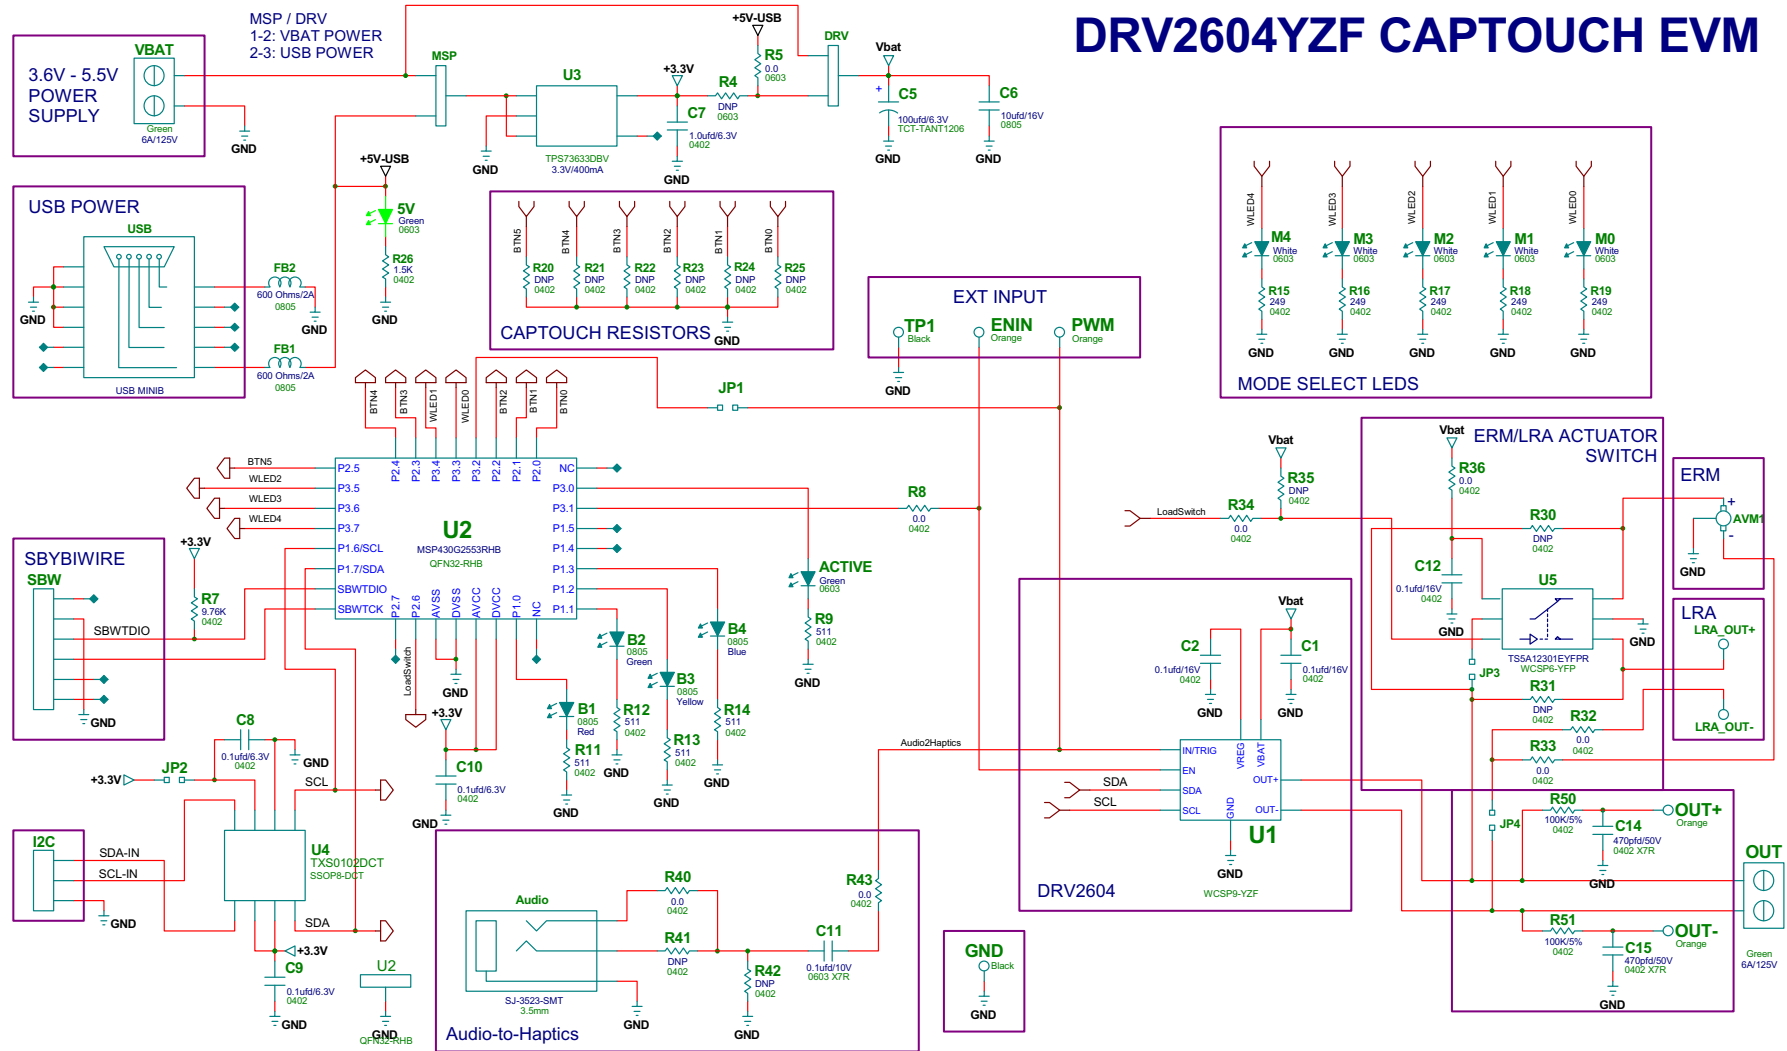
DRV2604YZF CAPTOUCH EVM

MSP / DRV
1-2: VBAT POWER
2-3: USB POWER

3.6V - 5.5V
POWER
SUPPLY

VBAT
Green
6A/125V
GND

MSP
U3
TPS73633DBV
3.3V/400mA
GND
+3.3V
C7
1.0ufd/6.3V
0402
GND
+5V-USB
R5
0.0
0603
R4
DNP
0603
DRV
Vbat
C5
100ufd/6.3V
TCT-TANT1206
GND
C6
10ufd/16V
0805
GND

USB POWER
USB
USB MINIB
GND
FB2
600 Ohms/2A
0805
GND
FB1
600 Ohms/2A
0805
+5V-USB
5V
Green
0603
R26
1.5K
0402
GND

BTN5 BTN4 BTN3 BTN2 BTN1 BTN0
R20 DNP 0402
R21 DNP 0402
R22 DNP 0402
R23 DNP 0402
R24 DNP 0402
R25 DNP 0402
CAPTOUCH RESISTORS
GND

EXT INPUT
TP1
Black
ENIN
Orange
PWM
Orange
GND

WLED4 WLED3 WLED2 WLED1 WLED0
M4 White 0603
M3 White 0603
M2 White 0603
M1 White 0603
M0 White 0603
R15 249 0402
R16 249 0402
R17 249 0402
R18 249 0402
R19 249 0402
GND GND GND GND GND
MODE SELECT LEDS

BTN4 BTN3 WLED1 WLED0 BTN2 BTN1 BTN0
JP1
BTN5
WLED2
WLED3
WLED4
P2.5 P3.5 P3.6 P3.7 P1.6/SCL P1.7/SDA SBWTDIO SBWTCK
P2.4 P2.3 P3.4 P3.3 P3.2 P2.2 P2.1 P2.0
NC
P3.0 P3.1 P1.5 P1.4 P1.3 P1.2 P1.1
P2.7 P2.6 AVSS DVSS AVCC DVCC P1.0 NC
U2
MSP430G2553RHB
QFN32-RHB
LoadSwitch
GND
+3.3V
C10
0.1ufd/6.3V
0402
GND
R8
0.0
0402
ACTIVE
Green
0603
R9
511
0402
GND
B2
0805
Green
R12
511
0402
GND
B3
0805
Yellow
R13
511
0402
GND
B4
0805
Blue
R14
511
0402
GND
B1
0805
Red
R11
511
0402
GND

SBYBIWIRE
SBW
SBWTDIO
GND
+3.3V
R7
9.76K
0402

C8
0.1ufd/6.3V
0402
GND
+3.3V
JP2
SCL
U4
TXS0102DCT
SSOP8-DCT
SDA
+3.3V
C9
0.1ufd/6.3V
0402
GND
U2
GND
QFN32-RHB

I2C
SDA-IN
SCL-IN
GND

Audio2Haptics
Audio
SJ-3523-SMT
3.5mm
GND
R40
0.0
0402
R41
DNP
0402
R42
DNP
0402
GND
C11
0.1ufd/10V
0603 X7R
R43
0.0
0402
Audio-to-Haptics

GND
Black
GND

Vbat
R35
DNP
0402
LoadSwitch
R34
0.0
0402

DRV2604
C2
0.1ufd/16V
0402
GND
Vbat
C1
0.1ufd/16V
0402
GND
IN/TRIG
EN
SDA
SCL
VREG
VBAT
OUT+
OUT-
GND
SDA
SCL
U1
GND
WCSP9-YZF

ERM/LRA ACTUATOR
SWITCH
Vbat
R36
0.0
0402
R30
DNP
0402
C12
0.1ufd/16V
0402
GND
U5
TS5A12301EYFPR
WCSP6-YFP
GND
JP3
R31
DNP
0402
R32
0.0
0402
R33
0.0
0402

ERM
+
AVM1
-
GND
LRA
LRA_OUT+
LRA_OUT-

JP4
R50
100K/5%
0402
C14
470pfd/50V
0402 X7R
GND
OUT+
Orange
R51
100K/5%
0402
C15
470pfd/50V
0402 X7R
GND
OUT-
Orange
OUT
Green
6A/125V